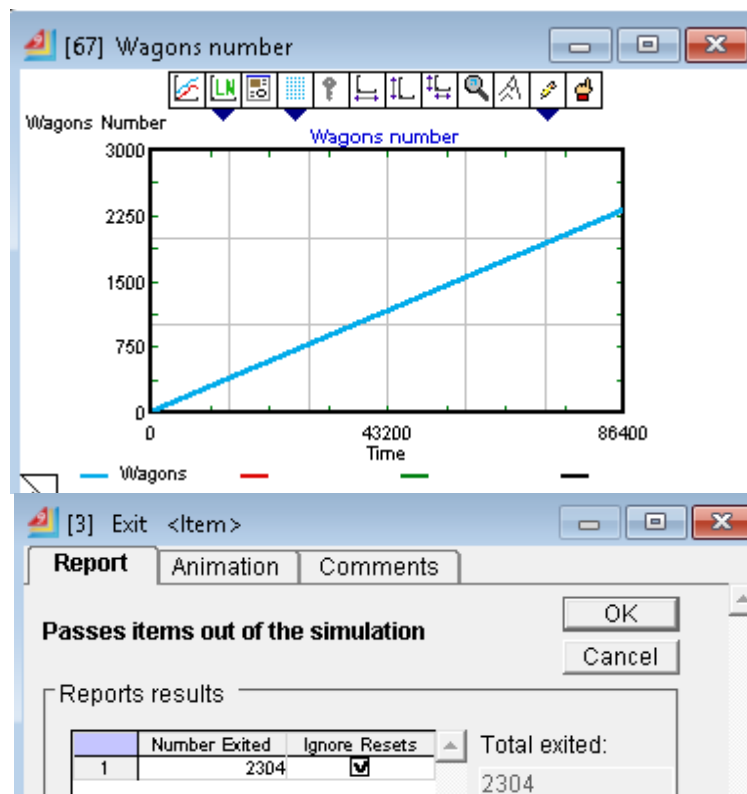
[67] Wagons number

LN

Wagons Number

Wagons number

3000

2250

1500

750

0

0

43200

86400

Time

Wagons

[3] Exit <Item>

Report

Animation

Comments

Passes items out of the simulation

OK

Cancel

Reports results

| | Number Exited | Ignore Resets |
|---|---|---|
| 1 | 2304 | ☑ |

Total exited:

2304